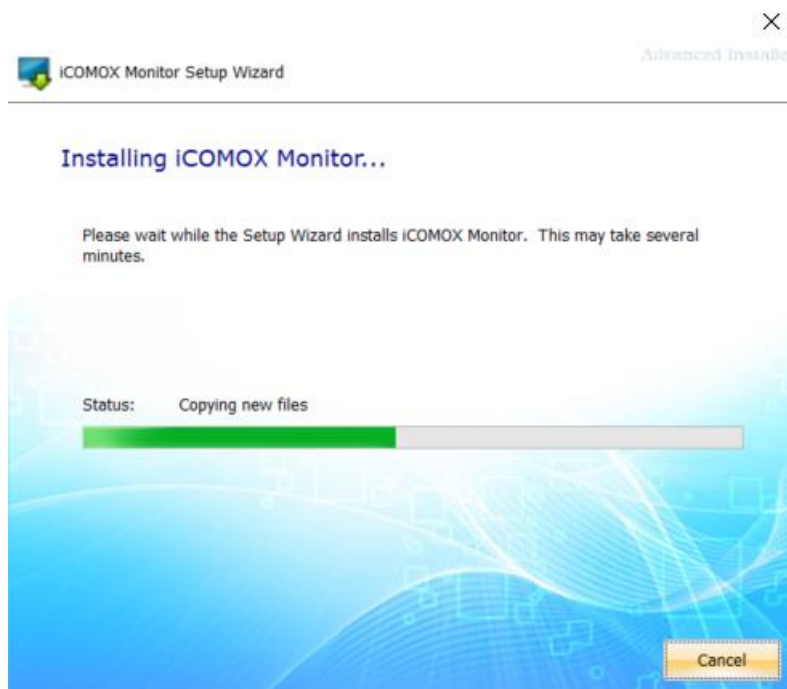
×

iCOMOX Monitor Setup Wizard

Advanced Installe

Installing iCOMOX Monitor...

Please wait while the Setup Wizard installs iCOMOX Monitor. This may take several minutes.

Status: Copying new files

Cancel